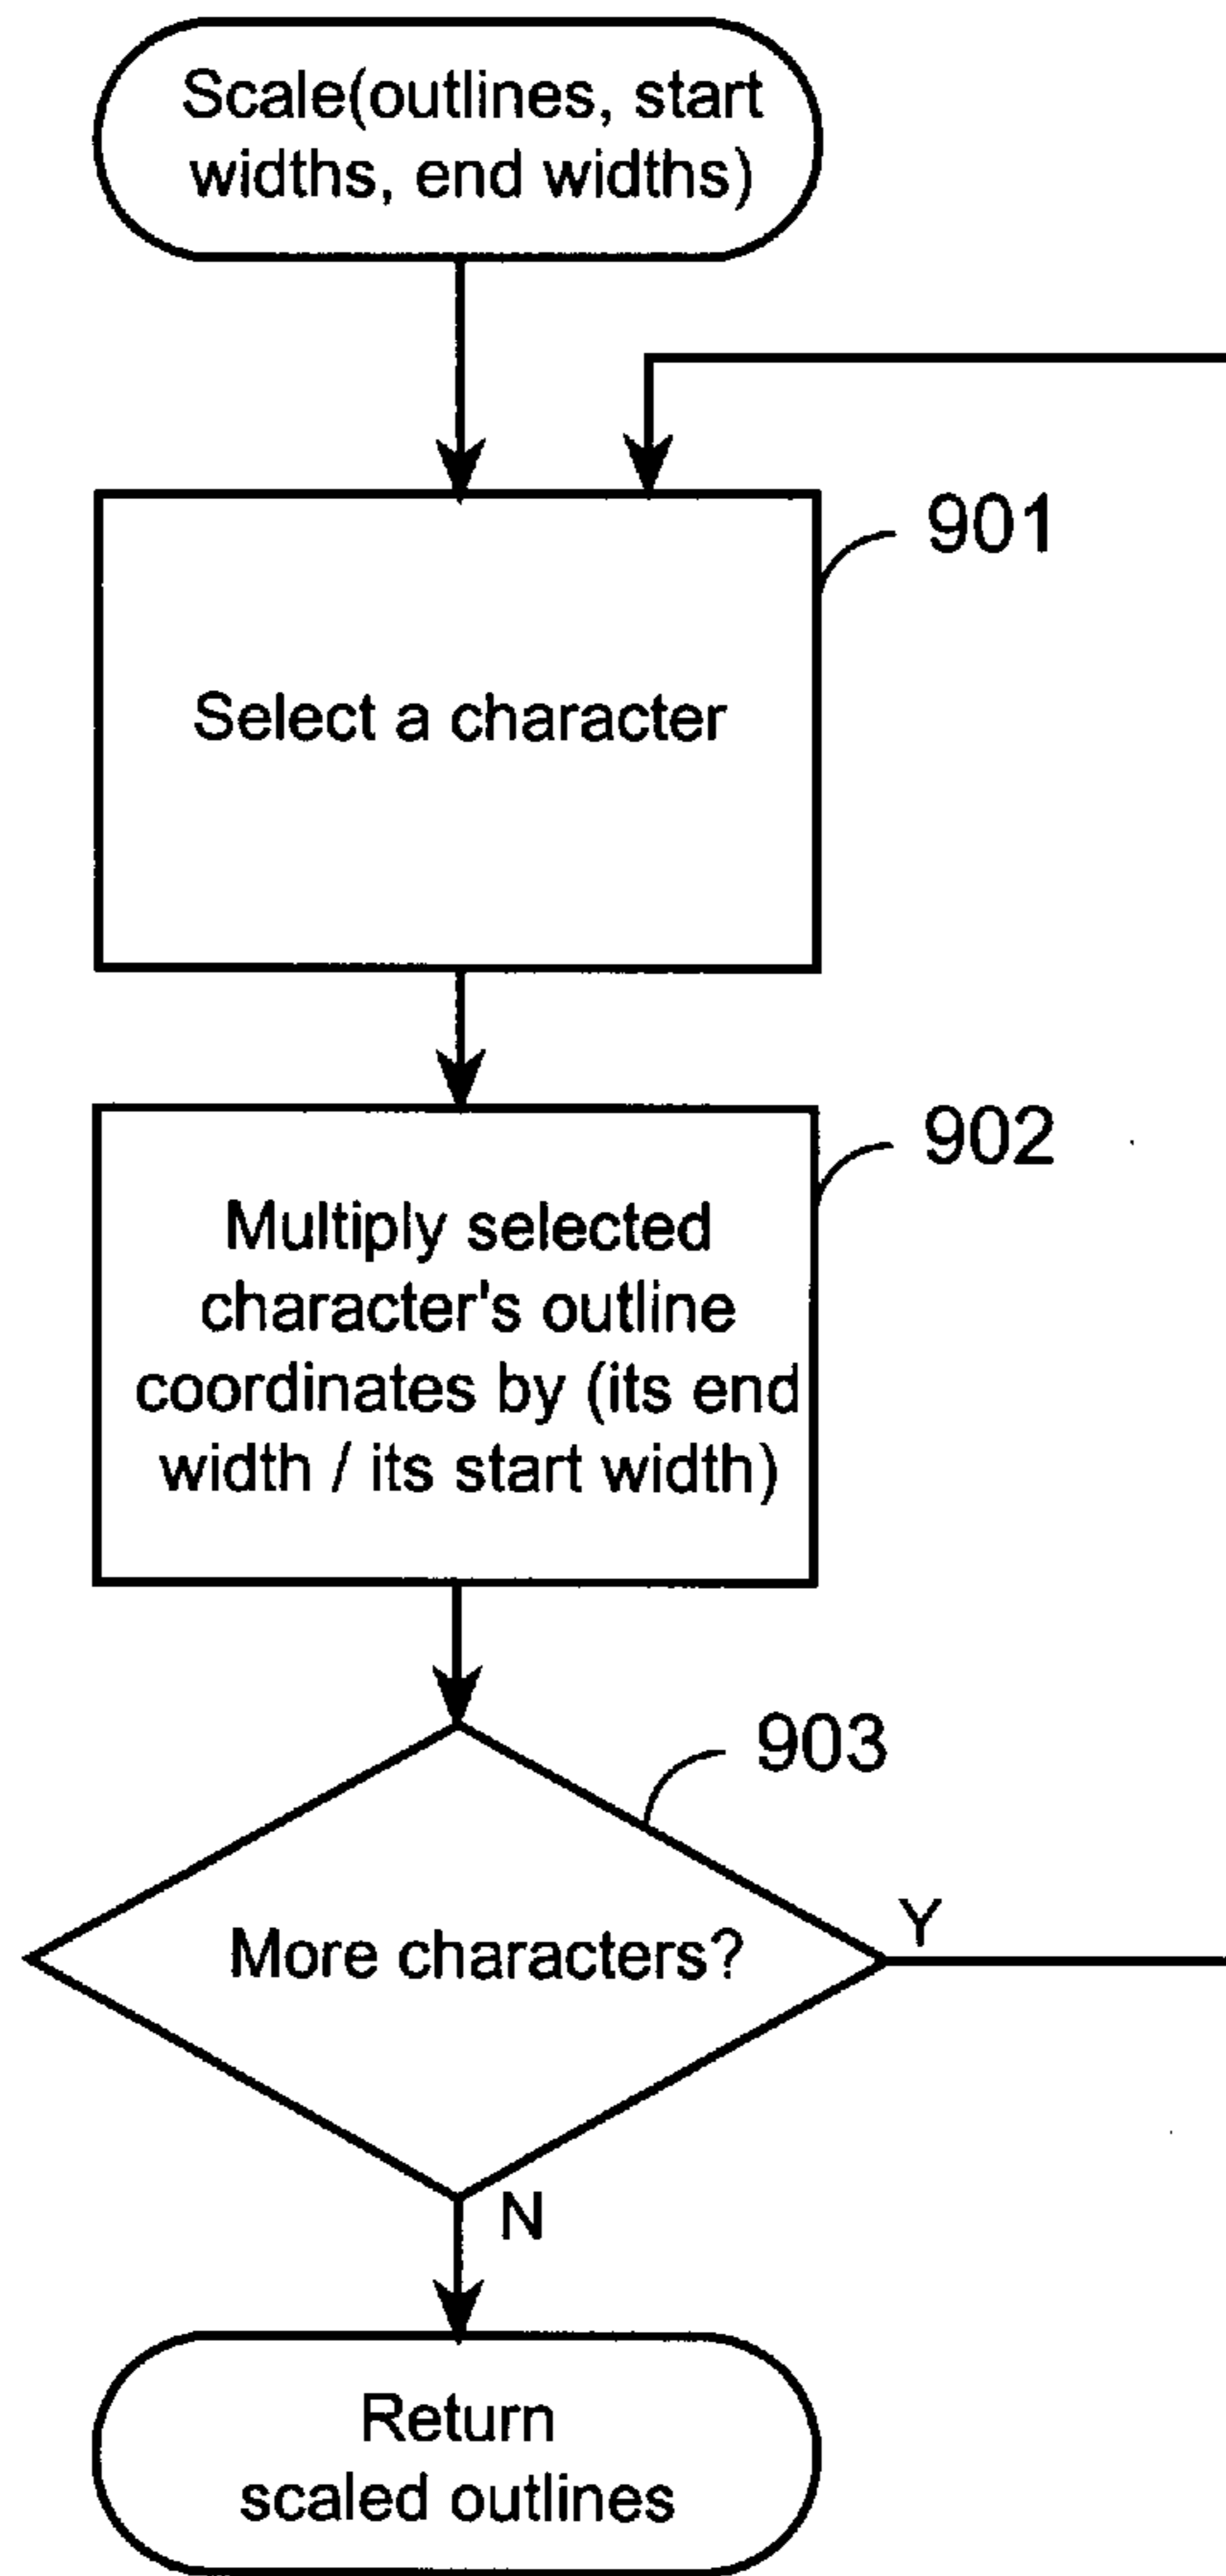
Scale(outlines, start widths, end widths)

901

Select a character

902

Multiply selected character's outline coordinates by (its end width / its start width)

903

More characters?

Y

N

Return scaled outlines